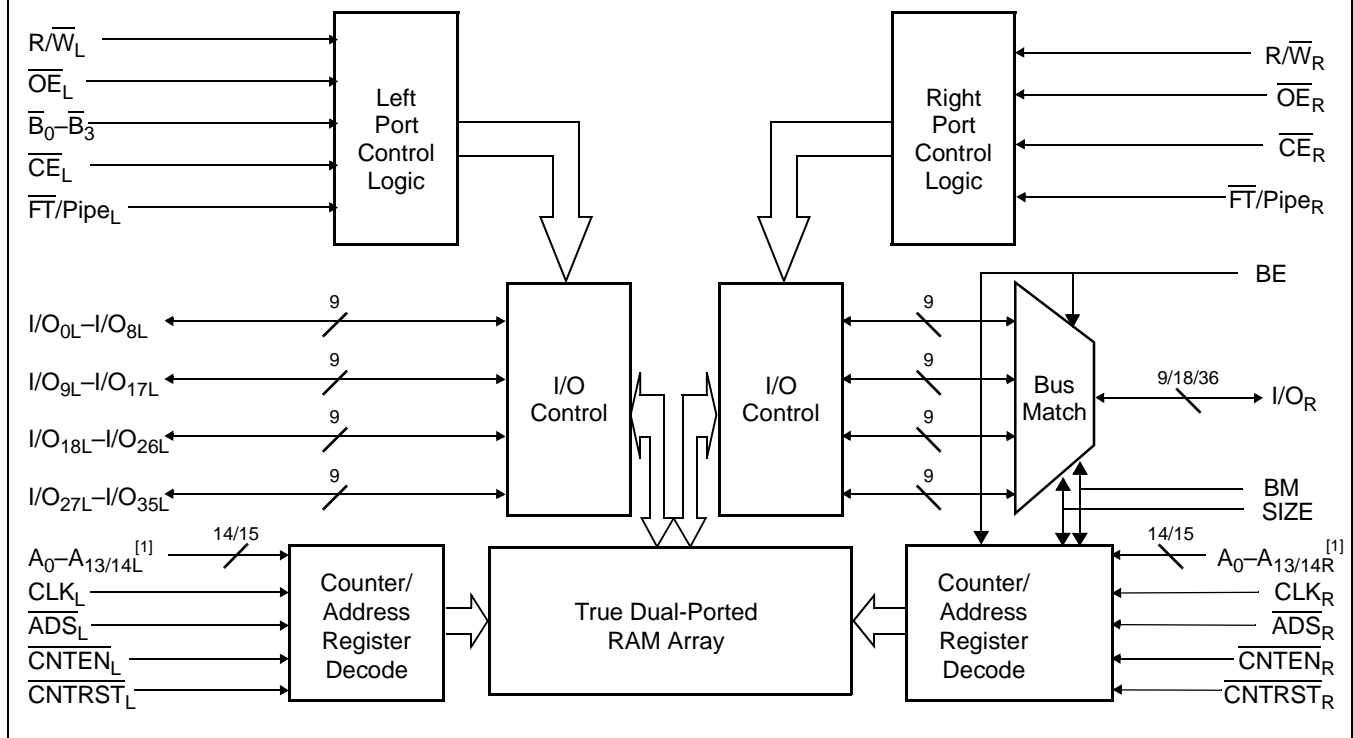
$R/\overline{W}_L$
$\overline{OE}_L$
$\overline{B}_0–\overline{B}_3$
$\overline{CE}_L$
$\overline{FT}/Pipe_L$

Left Port Control Logic

Right Port Control Logic

$R/\overline{W}_R$
$\overline{OE}_R$
$\overline{CE}_R$
$\overline{FT}/Pipe_R$

BE

$I/O_{0L}–I/O_{8L}$ 9
$I/O_{9L}–I/O_{17L}$ 9
$I/O_{18L}–I/O_{26L}$ 9
$I/O_{27L}–I/O_{35L}$ 9

I/O Control

I/O Control

9
9
9
9

Bus Match

9/18/36
$I/O_R$

BM
SIZE

$A_0–A_{13/14L}^{[1]}$ 14/15
$CLK_L$
$\overline{ADS}_L$
$\overline{CNTEN}_L$
$\overline{CNTRST}_L$

Counter/ Address Register Decode

True Dual-Ported RAM Array

Counter/ Address Register Decode

14/15 $A_0–A_{13/14R}^{[1]}$
$CLK_R$
$\overline{ADS}_R$
$\overline{CNTEN}_R$
$\overline{CNTRST}_R$